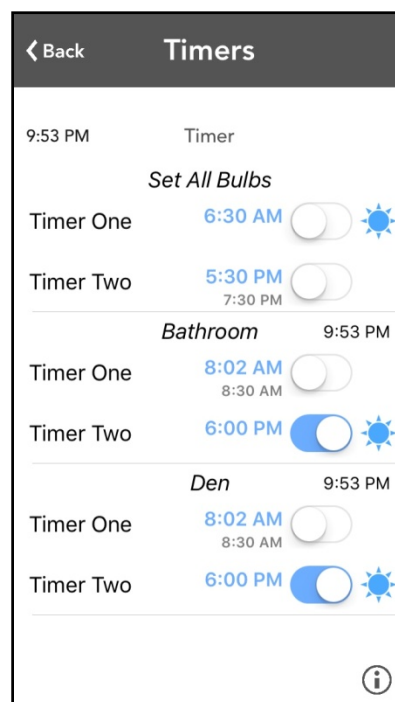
Back
Timers

9:53 PM
Timer

Set All Bulbs
Timer One
6:30 AM

Timer Two
5:30 PM
7:30 PM

Bathroom
9:53 PM
Timer One
8:02 AM
8:30 AM

Timer Two
6:00 PM

Den
9:53 PM
Timer One
8:02 AM
8:30 AM

Timer Two
6:00 PM